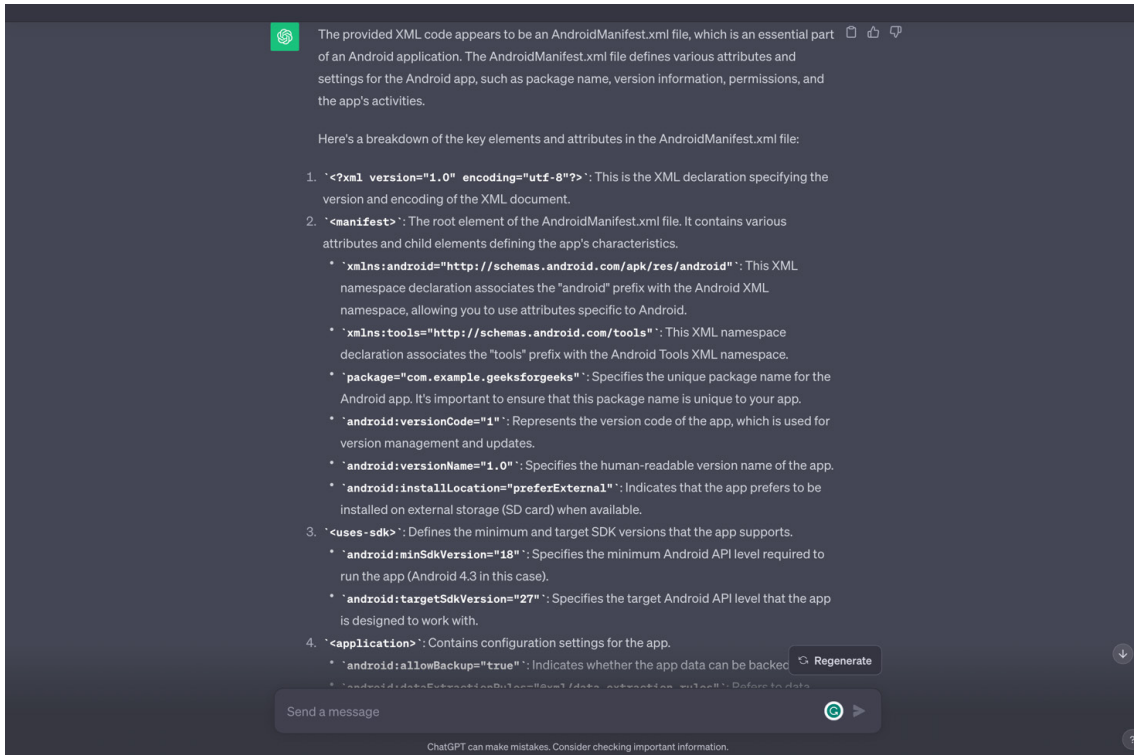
The provided XML code appears to be an AndroidManifest.xml file, which is an essential part of an Android application. The AndroidManifest.xml file defines various attributes and settings for the Android app, such as package name, version information, permissions, and the app's activities.

Here's a breakdown of the key elements and attributes in the AndroidManifest.xml file:

1. `<?xml version="1.0" encoding="utf-8"?>`: This is the XML declaration specifying the version and encoding of the XML document.
2. `<manifest>`: The root element of the AndroidManifest.xml file. It contains various attributes and child elements defining the app's characteristics.
   * `xmlns:android="http://schemas.android.com/apk/res/android"`: This XML namespace declaration associates the "android" prefix with the Android XML namespace, allowing you to use attributes specific to Android.
   * `xmlns:tools="http://schemas.android.com/tools"`: This XML namespace declaration associates the "tools" prefix with the Android Tools XML namespace.
   * `package="com.example.geeksforgeeks"`: Specifies the unique package name for the Android app. It's important to ensure that this package name is unique to your app.
   * `android:versionCode="1"`: Represents the version code of the app, which is used for version management and updates.
   * `android:versionName="1.0"`: Specifies the human-readable version name of the app.
   * `android:installLocation="preferExternal"`: Indicates that the app prefers to be installed on external storage (SD card) when available.
3. `<uses-sdk>`: Defines the minimum and target SDK versions that the app supports.
   * `android:minSdkVersion="18"`: Specifies the minimum Android API level required to run the app (Android 4.3 in this case).
   * `android:targetSdkVersion="27"`: Specifies the target Android API level that the app is designed to work with.
4. `<application>`: Contains configuration settings for the app.
   * `android:allowBackup="true"`: Indicates whether the app data can be backed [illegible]
   * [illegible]

Regenerate

Send a message

ChatGPT can make mistakes. Consider checking important information.